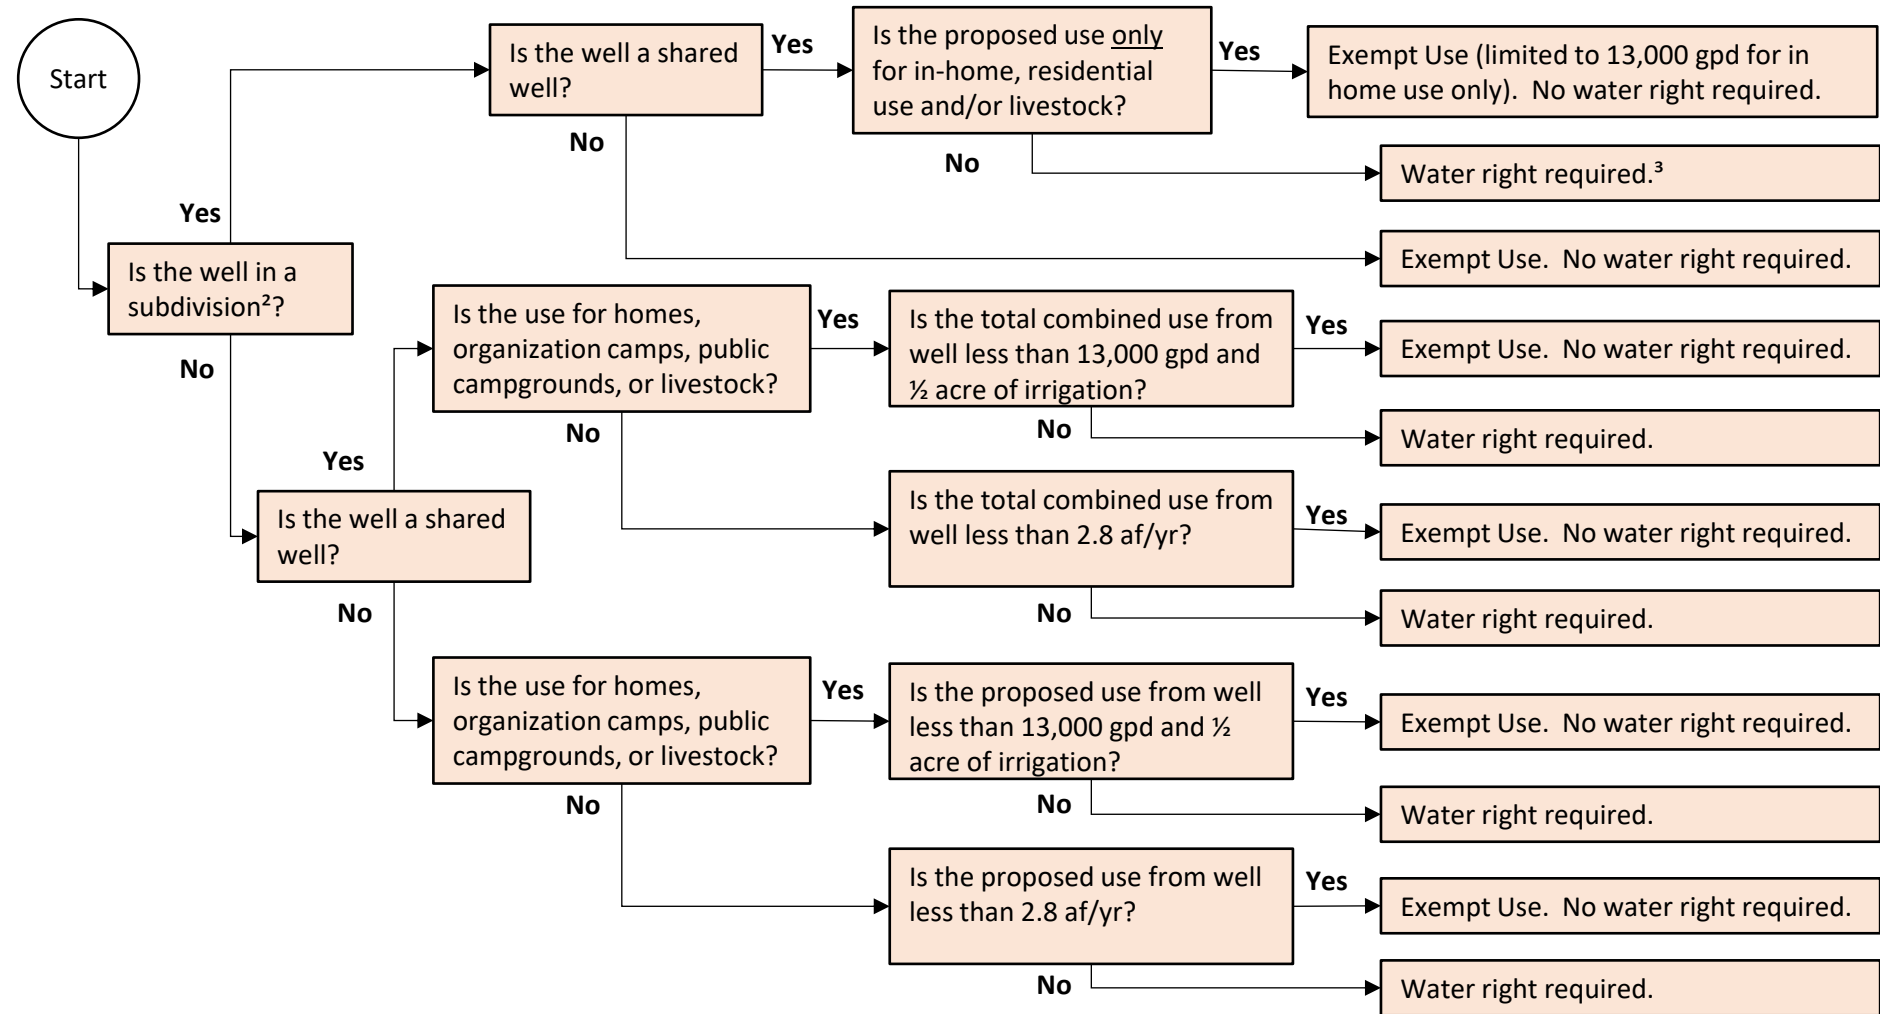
Start

Is the well in a subdivision²?

Yes

Is the well a shared well?

Yes

Is the proposed use only for in-home, residential use and/or livestock?

Yes

Exempt Use (limited to 13,000 gpd for in home use only). No water right required.

No

Water right required.³

No

Exempt Use. No water right required.

No

Is the well a shared well?

Yes

Is the use for homes, organization camps, public campgrounds, or livestock?

Yes

Is the total combined use from well less than 13,000 gpd and ½ acre of irrigation?

Yes

Exempt Use. No water right required.

No

Water right required.

No

Is the total combined use from well less than 2.8 af/yr?

Yes

Exempt Use. No water right required.

No

Water right required.

No

Is the use for homes, organization camps, public campgrounds, or livestock?

Yes

Is the proposed use from well less than 13,000 gpd and ½ acre of irrigation?

Yes

Exempt Use. No water right required.

No

Water right required.

No

Is the proposed use from well less than 2.8 af/yr?

Yes

Exempt Use. No water right required.

No

Water right required.